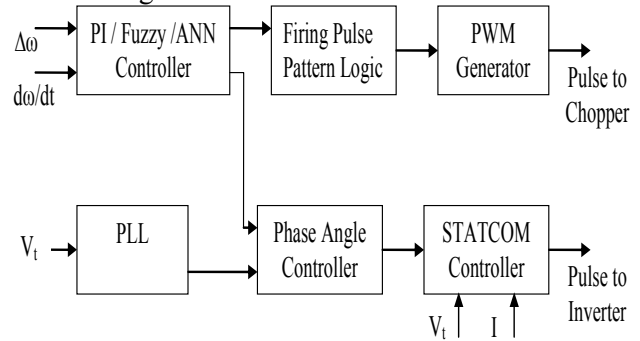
$\Delta\omega$

$d\omega/dt$

PI / Fuzzy /ANN Controller

Firing Pulse Pattern Logic

PWM Generator

Pulse to Chopper

$V_t$

PLL

Phase Angle Controller

STATCOM Controller

Pulse to Inverter

$V_t$

I